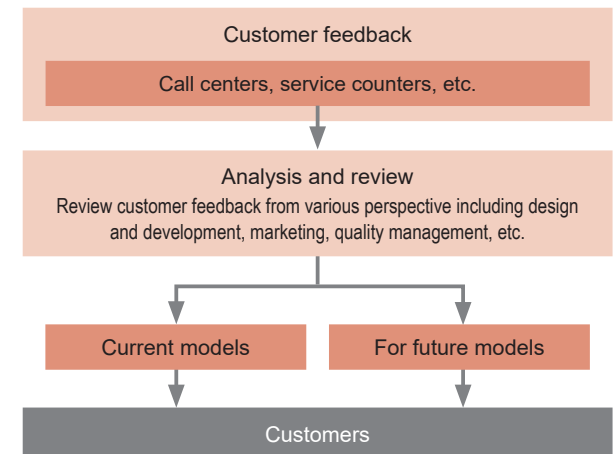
Customer feedback

Call centers, service counters, etc.

Analysis and review

Review customer feedback from various perspective including design and development, marketing, quality management, etc.

Current models

For future models

Customers